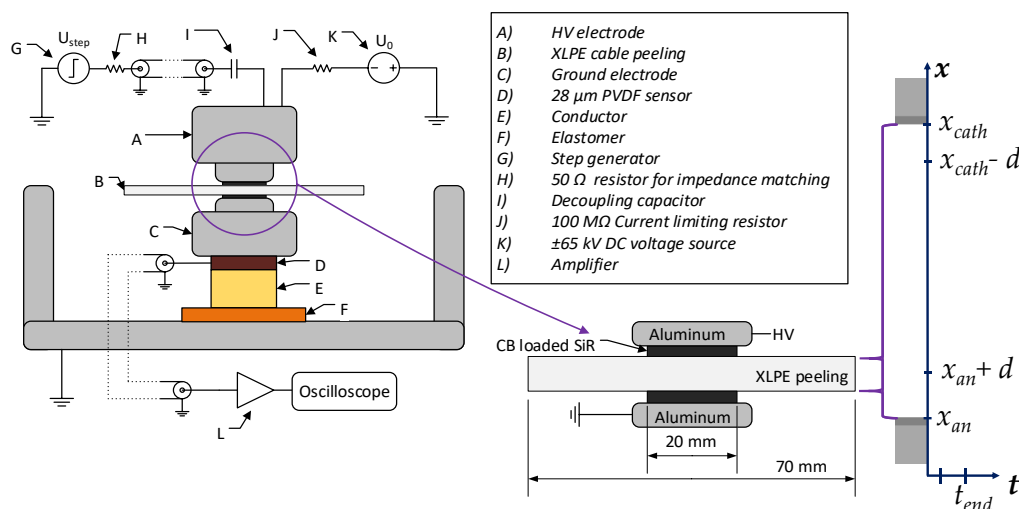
G $U_{step}$ H I J K $U_0$

A

B

C

D

E

F

L

Oscilloscope

A) HV electrode
B) XLPE cable peeling
C) Ground electrode
D) 28 μm PVDF sensor
E) Conductor
F) Elastomer
G) Step generator
H) 50 Ω resistor for impedance matching
I) Decoupling capacitor
J) 100 MΩ Current limiting resistor
K) ±65 kV DC voltage source
L) Amplifier

Aluminum HV

CB loaded SiR

XLPE peeling

Aluminum

20 mm

70 mm

$x$

$x_{cath}$

$x_{cath}- d$

$x_{an}+ d$

$x_{an}$

$t_{end}$ $t$